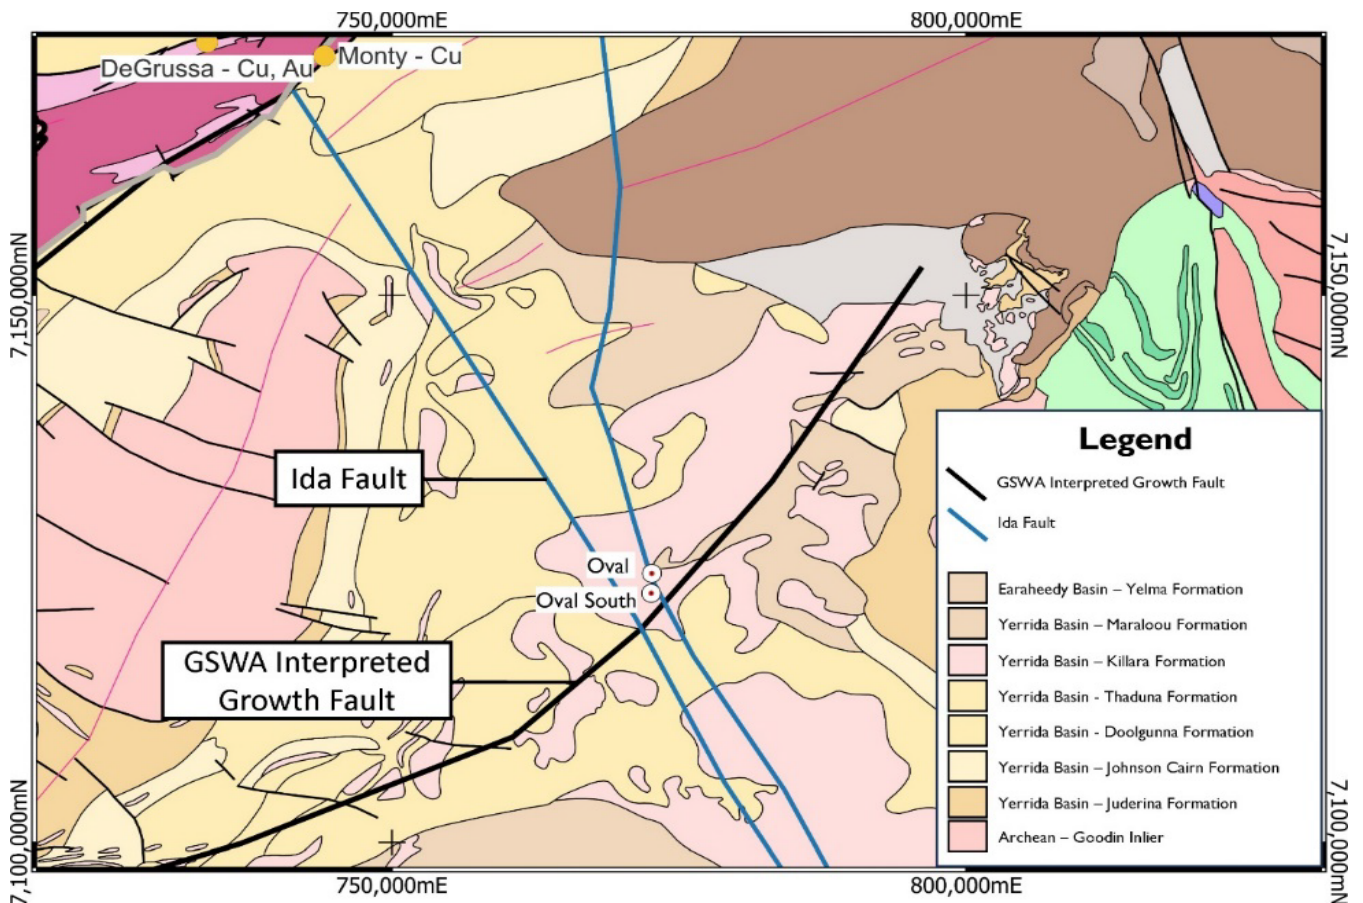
750,000mE
800,000mE
DeGrussa - Cu, Au
Monty - Cu
7,150,000mN
7,150,000mN
Ida Fault
Oval
Oval South
GSWA Interpreted Growth Fault
Legend
GSWA Interpreted Growth Fault
Ida Fault
Earaheedy Basin – Yelma Formation
Yerrida Basin – Maraloou Formation
Yerrida Basin – Killara Formation
Yerrida Basin - Thaduna Formation
Yerrida Basin - Doolgunna Formation
Yerrida Basin – Johnson Cairn Formation
Yerrida Basin – Juderina Formation
Archean – Goodin Inlier
7,100,000mN
7,100,000mN
750,000mE
800,000mE